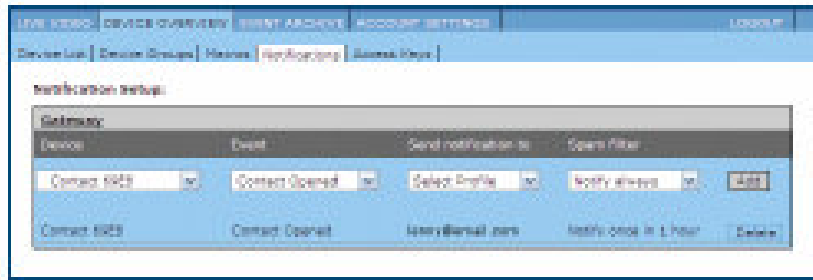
LIVE VIDEO | DEVICE OVERVIEW | EVENT ARCHIVE | ACCOUNT SETTINGS | LOGOUT

Device List | Device Groups | Macros | Notifications | Access Keys |

Notification Setup:

Gateway

| Device | Event | Send notification to | Spam Filter | |
|---|---|---|---|---|
| Contact 6969 | Contact Opened | Select Profile | Notify always | Add |
| Contact 6969 | Contact Opened | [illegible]@email.com | Notify once in 1 hour | Delete |